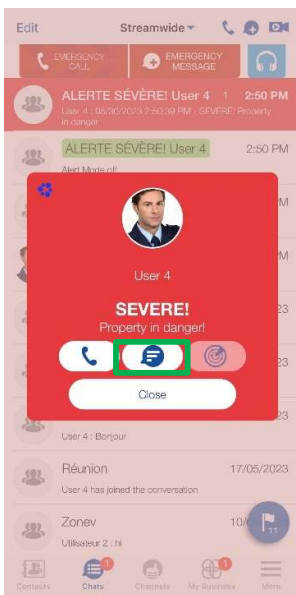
Edit Streamwide

EMERGENCY CALL

EMERGENCY MESSAGE

ALERTE SÉVÈRE! User 4 2:50 PM
User 4 : 05/30/2023 2:50:38 PM : SEVERE! Property in danger

ALERTE SÉVÈRE! User 4 2:50 PM
Alert Muted of!

User 4

SEVERE!
Property in danger!

Close

23

23

User 4 : Bonjour

Réunion 17/05/2023
User 4 has joined the conversation

Zonev 10/
Utilisateur 2 : hi

Contacts Chats Channels My Business More